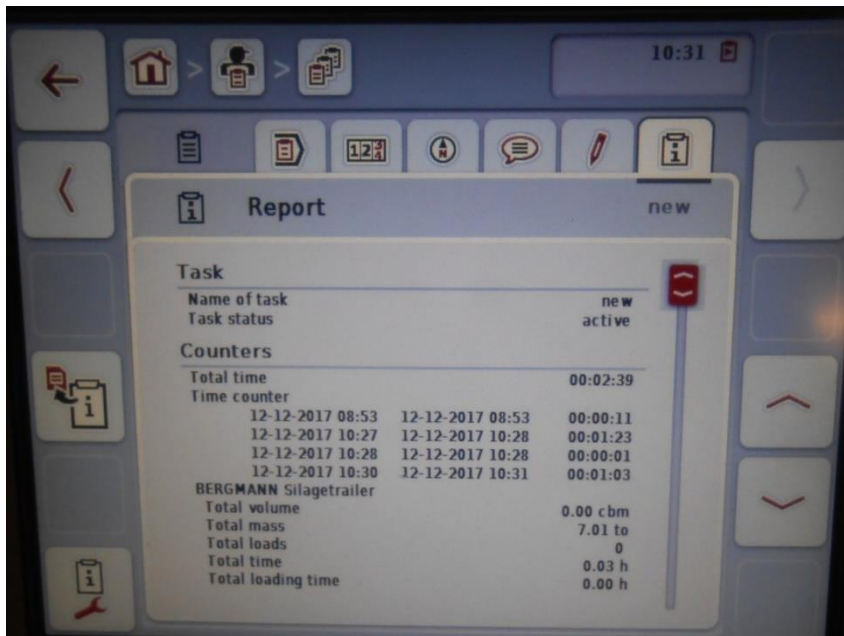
10:31

Report

new

Task

| | |
|---|---|
| Name of task | new |
| Task status | active |

Counters

| | | |
|---|---|---|
| Total time | | 00:02:39 |
| Time counter | | |
| 12-12-2017 08:53 | 12-12-2017 08:53 | 00:00:11 |
| 12-12-2017 10:27 | 12-12-2017 10:28 | 00:01:23 |
| 12-12-2017 10:28 | 12-12-2017 10:28 | 00:00:01 |
| 12-12-2017 10:30 | 12-12-2017 10:31 | 00:01:03 |

BERGMANN Silagetrailer

| | |
|---|---|
| Total volume | 0.00 cbm |
| Total mass | 7.01 to |
| Total loads | 0 |
| Total time | 0.03 h |
| Total loading time | 0.00 h |